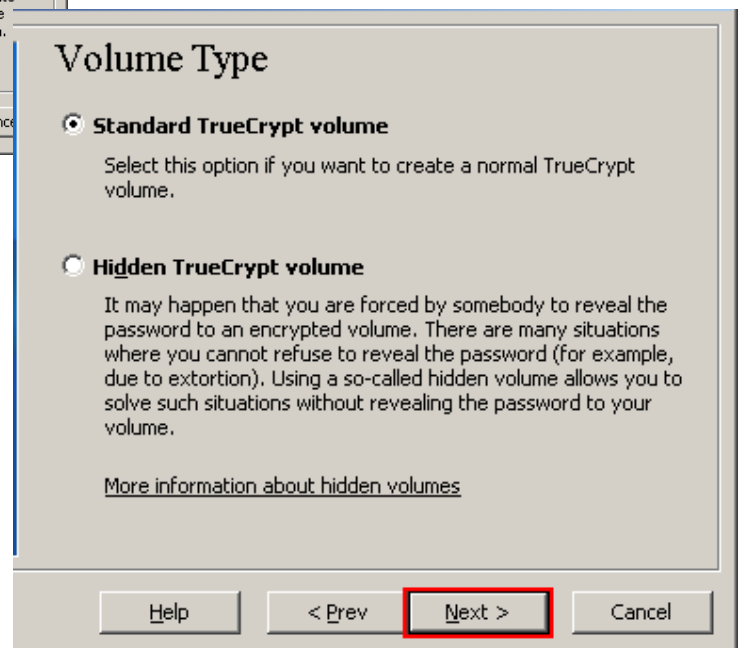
Volume Type

Standard TrueCrypt volume

Select this option if you want to create a normal TrueCrypt volume.

Hidden TrueCrypt volume

It may happen that you are forced by somebody to reveal the password to an encrypted volume. There are many situations where you cannot refuse to reveal the password (for example, due to extortion). Using a so-called hidden volume allows you to solve such situations without revealing the password to your volume.

More information about hidden volumes

Help

< Prev

Next >

Cancel